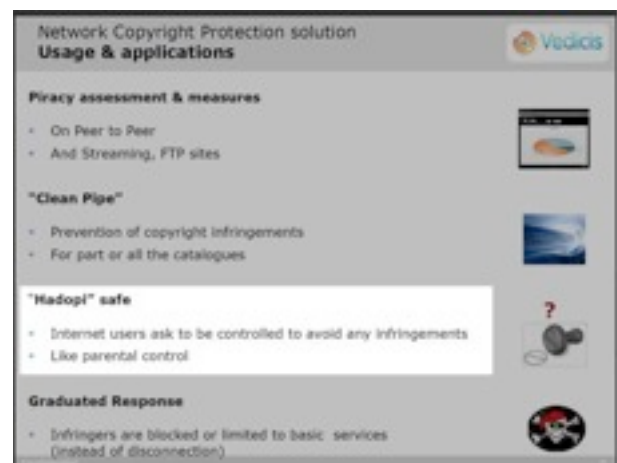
Network Copyright Protection solution
Usage & applications

Vedicis

Piracy assessment & measures

- On Peer to Peer
- And Streaming, FTP sites

"Clean Pipe"

- Prevention of copyright infringements
- For part or all the catalogues

"Hadopi" safe

- Internet users ask to be controlled to avoid any infringements
- Like parental control

?

Graduated Response

- Infringers are blocked or limited to basic services (instead of disconnection)